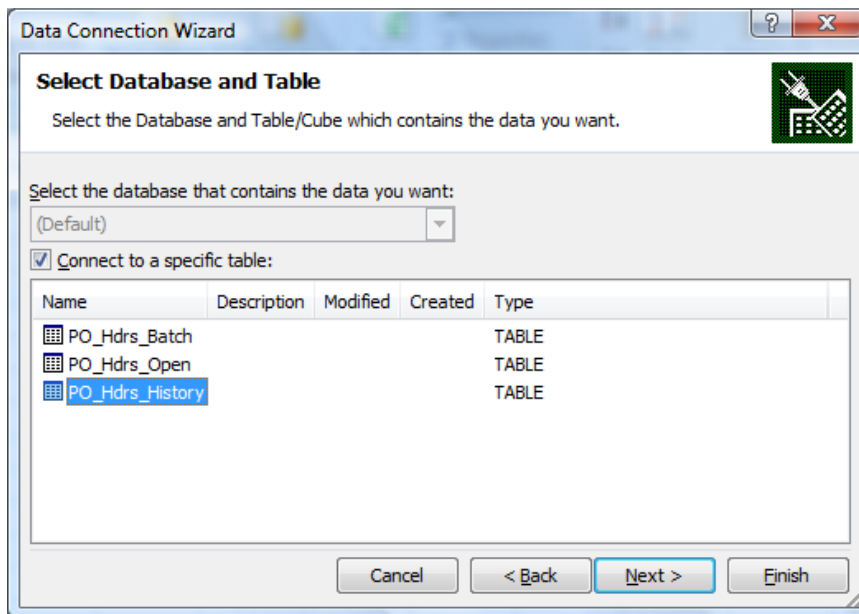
Data Connection Wizard

?

X

Select Database and Table

Select the Database and Table/Cube which contains the data you want.

Select the database that contains the data you want:

(Default)

Connect to a specific table:

| Name | Description | Modified | Created | Type |
|---|---|---|---|---|
| PO_Hdrs_Batch | | | | TABLE |
| PO_Hdrs_Open | | | | TABLE |
| PO_Hdrs_History | | | | TABLE |

Cancel

< Back

Next >

Finish